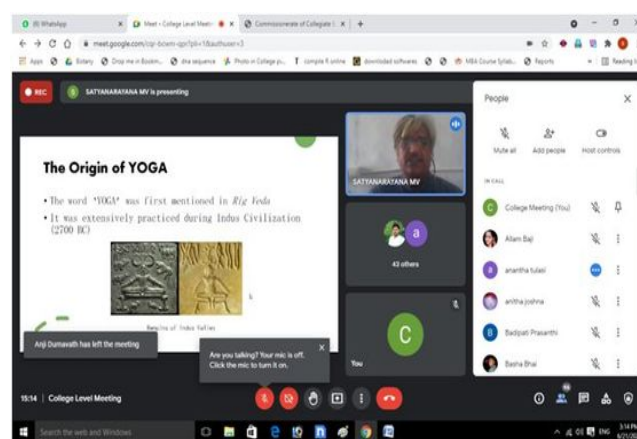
(8) WhatsApp
Meet - College Level Meeti
Commissionerate of Collegiate
meet.google.com/cqr-bcwm-qpr?pli=1&authuser=3
Apps Botany Drop me in Bookm... dna sequence Photo in College y... compile R online download softwares MBA Course Sylab... Reports Reading list

REC
SATYANARAYANA MV is presenting

The Origin of YOGA

• The word 'YOGA' was first mentioned in Rig Veda
• It was extensively practiced during Indus Civilization (2700 BC)

Replica of Indus Valley

SATYANARAYANA MV
43 others
You

Anji Dumavath has left the meeting

Are you talking? Your mic is off. Click the mic to turn it on.

People
Mute all
Add people
Host controls
IN CALL
College Meeting (You)
Allam Baji
anantha tulasi
anitha joshna
Badipati Prasanthi
Basha Bhai

15:14 | College Level Meeting

Search the web and Windows
ENG 3:14 PM